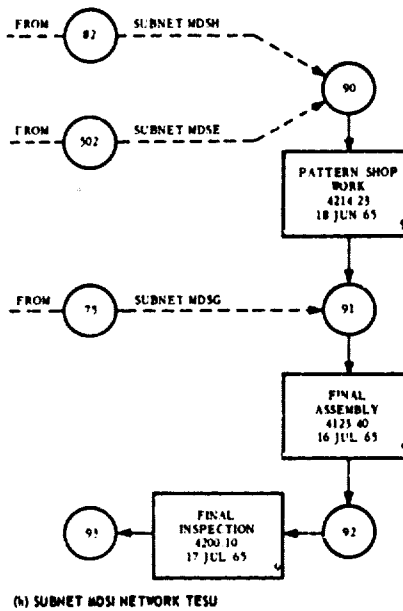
FROM 82 SUBNET MDSH

90

FROM 502 SUBNET MDSE

PATTERN SHOP WORK 4214 23 18 JUN 65

FROM 75 SUBNET MDSG

91

FINAL ASSEMBLY 4123 40 16 JUL 65

93

FINAL INSPECTION 4200 10 17 JUL 65

92

(h) SUBNET MDSI NETWORK TESU